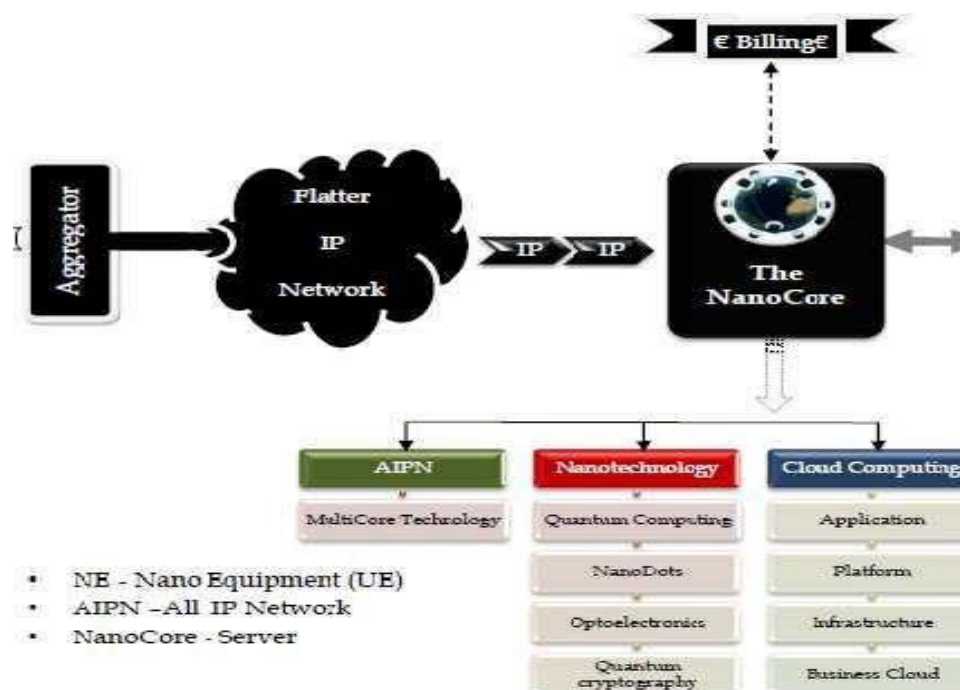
€ Billing€

Aggregator

Flatter IP Network

IP IP

The NanoCore

AIPN

MultiCore Technology

Nanotechnology

Quantum Computing

NanoDots

Optoelectronics

Quantum cryptography

Cloud Computing

Application

Platform

Infrastructure

Business Cloud

• NE - Nano Equipment (UE)
• AIPN –All IP Network
• NanoCore - Server